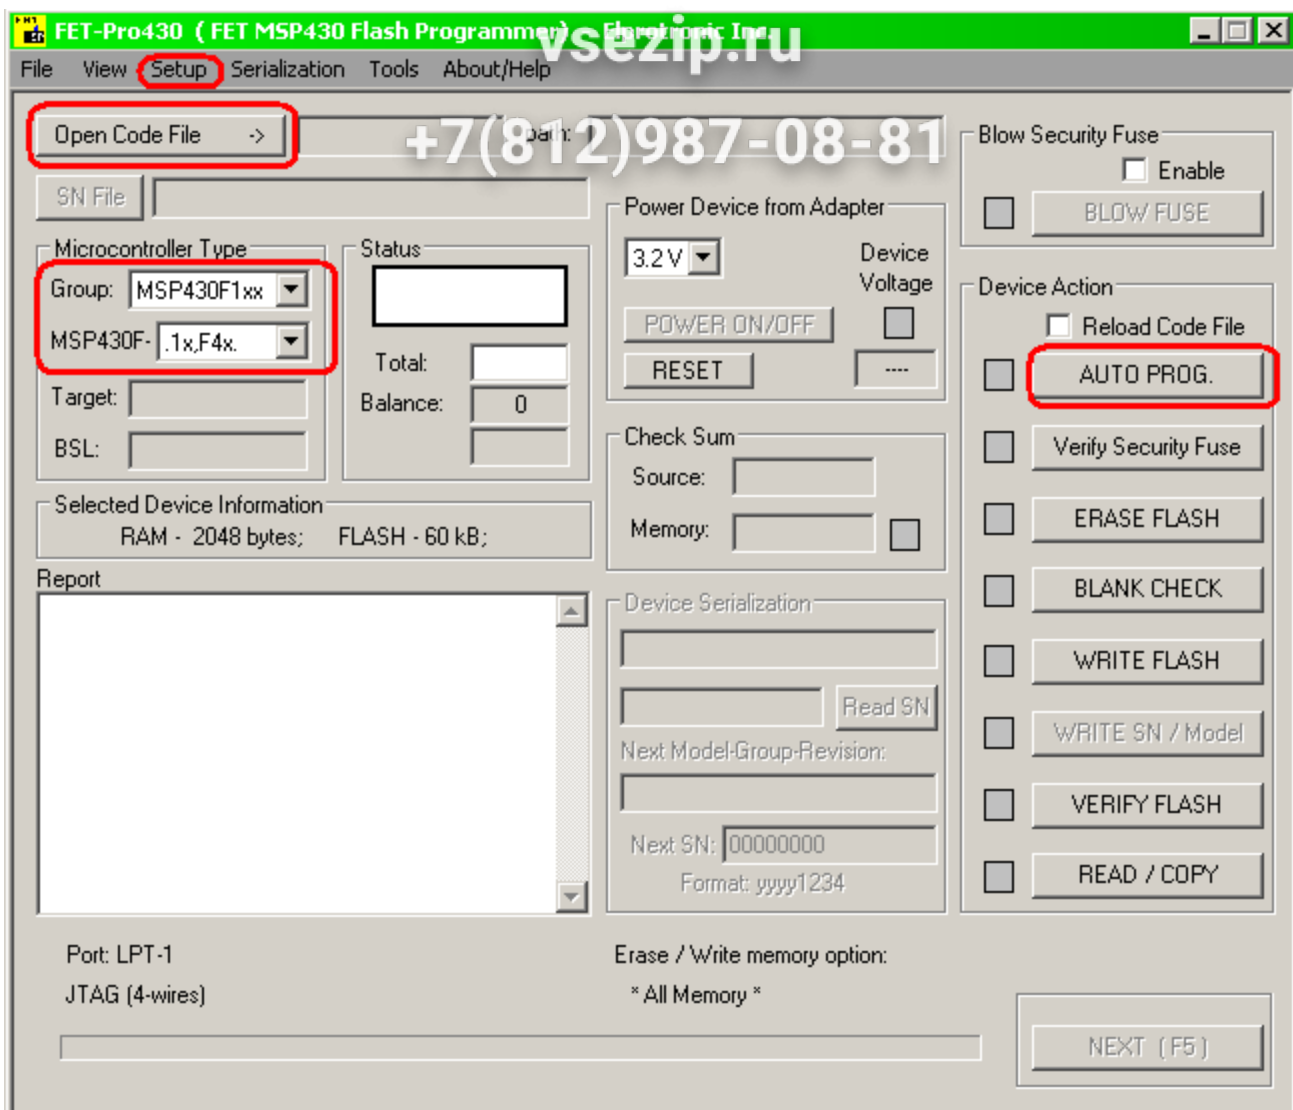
FET-Pro430 ( FET MSP430 Flash Programmer) - Elprotronic Inc.
vsezip.ru

File View Setup Serialization Tools About/Help

Open Code File ->
path:
+7(812)987-08-81

SN File

Blow Security Fuse
Enable
BLOW FUSE

Power Device from Adapter
3.2 V
Device Voltage
POWER ON/OFF
RESET
----

Microcontroller Type
Group: MSP430F1xx
MSP430F- .1x,F4x.
Target:
BSL:

Status
Total:
Balance: 0

Device Action
Reload Code File
AUTO PROG.
Verify Security Fuse
ERASE FLASH
BLANK CHECK
WRITE FLASH
WRITE SN / Model
VERIFY FLASH
READ / COPY

Check Sum
Source:
Memory:

Selected Device Information
RAM - 2048 bytes; FLASH - 60 kB;

Report

Device Serialization
Read SN
Next Model-Group-Revision:
Next SN: 00000000
Format: yyyy1234

Port: LPT-1
JTAG (4-wires)

Erase / Write memory option:
* All Memory *

NEXT (F5)